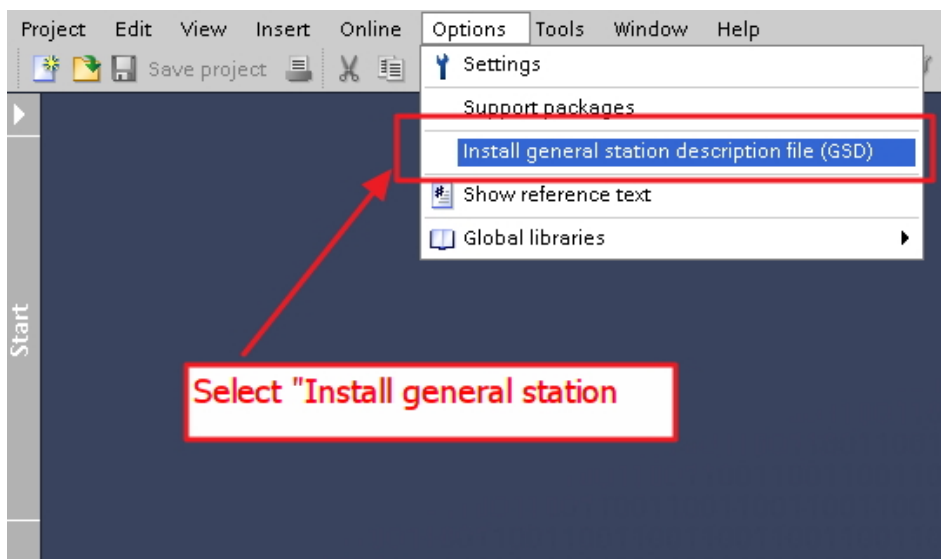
Project Edit View Insert Online Options Tools Window Help

Save project

Settings

Support packages

Install general station description file (GSD)

Show reference text

Global libraries

Start

Select "Install general station